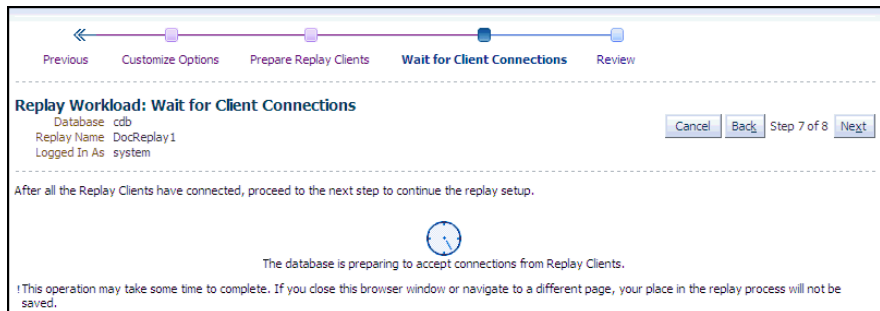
Previous Customize Options Prepare Replay Clients Wait for Client Connections Review

Replay Workload: Wait for Client Connections

Database cdb
Replay Name DocReplay1
Logged In As system

Cancel Back Step 7 of 8 Next

After all the Replay Clients have connected, proceed to the next step to continue the replay setup.

The database is preparing to accept connections from Replay Clients.

! This operation may take some time to complete. If you close this browser window or navigate to a different page, your place in the replay process will not be saved.